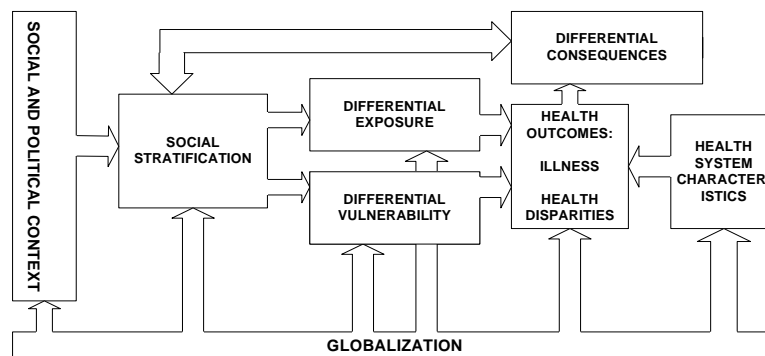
SOCIAL AND POLITICAL CONTEXT

DIFFERENTIAL CONSEQUENCES

SOCIAL STRATIFICATION

DIFFERENTIAL EXPOSURE

DIFFERENTIAL VULNERABILITY

HEALTH OUTCOMES:

ILLNESS

HEALTH DISPARITIES

HEALTH SYSTEM CHARACTERISTICS

GLOBALIZATION